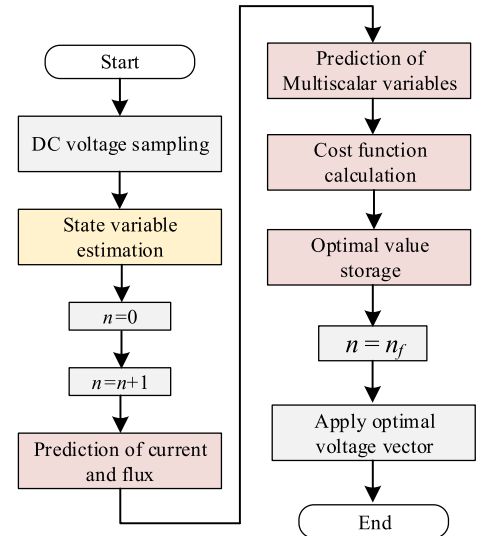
Start

DC voltage sampling

State variable estimation

$n$=0

$n$=$n$+1

Prediction of current and flux

Prediction of Multiscalar variables

Cost function calculation

Optimal value storage

$n = n_f$

Apply optimal voltage vector

End